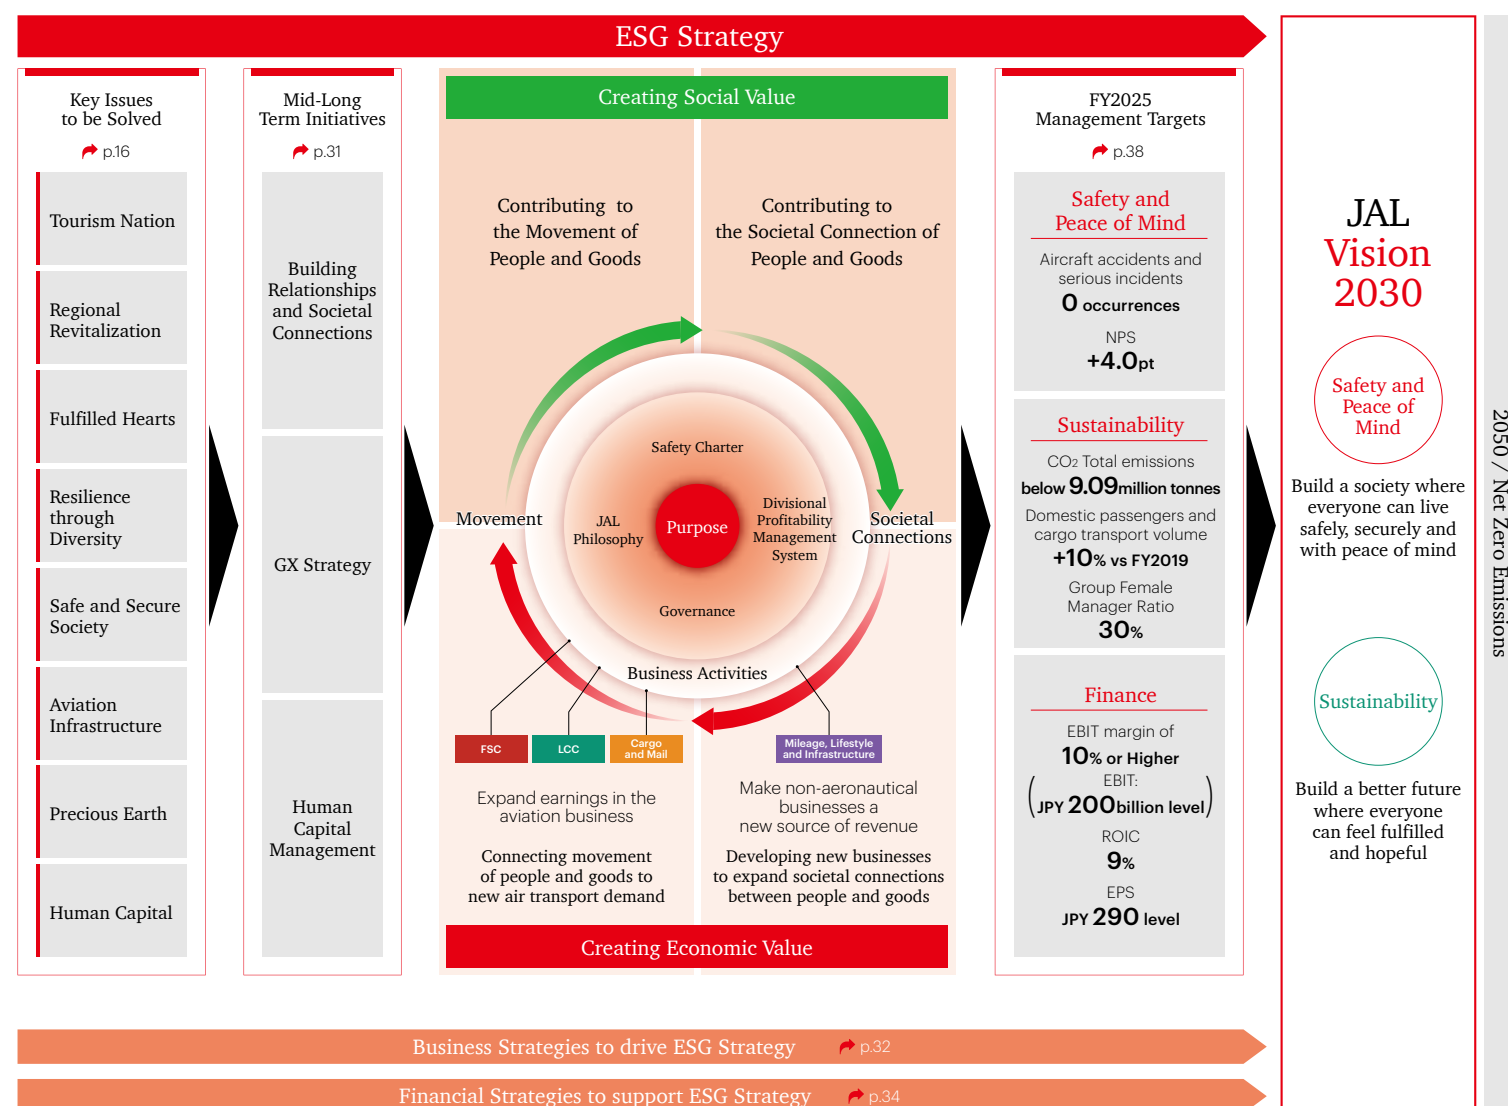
ESG Strategy

Key Issues to be Solved
p.16

Tourism Nation

Regional Revitalization

Fulfilled Hearts

Resilience through Diversity

Safe and Secure Society

Aviation Infrastructure

Precious Earth

Human Capital

Mid-Long Term Initiatives
p.31

Building Relationships and Societal Connections

GX Strategy

Human Capital Management

Creating Social Value

Contributing to the Movement of People and Goods

Contributing to the Societal Connection of People and Goods

Safety Charter

JAL Philosophy

Purpose

Divisional Profitability Management System

Governance

Movement

Societal Connections

Business Activities

FSC

LCC

Cargo and Mail

Mileage, Lifestyle and Infrastructure

Expand earnings in the aviation business

Connecting movement of people and goods to new air transport demand

Make non-aeronautical businesses a new source of revenue

Developing new businesses to expand societal connections between people and goods

Creating Economic Value

FY2025 Management Targets
p.38

Safety and Peace of Mind

Aircraft accidents and serious incidents
0 occurrences

NPS
+4.0pt

Sustainability

$CO_2$ Total emissions
below 9.09million tonnes

Domestic passengers and cargo transport volume
+10% vs FY2019

Group Female Manager Ratio
30%

Finance

EBIT margin of
10% or Higher

EBIT:
JPY 200billion level

ROIC
9%

EPS
JPY 290 level

JAL Vision 2030

Safety and Peace of Mind

Build a society where everyone can live safely, securely and with peace of mind

Sustainability

Build a better future where everyone can feel fulfilled and hopeful

2050 / Net Zero Emissions

Business Strategies to drive ESG Strategy p.32

Financial Strategies to support ESG Strategy p.34